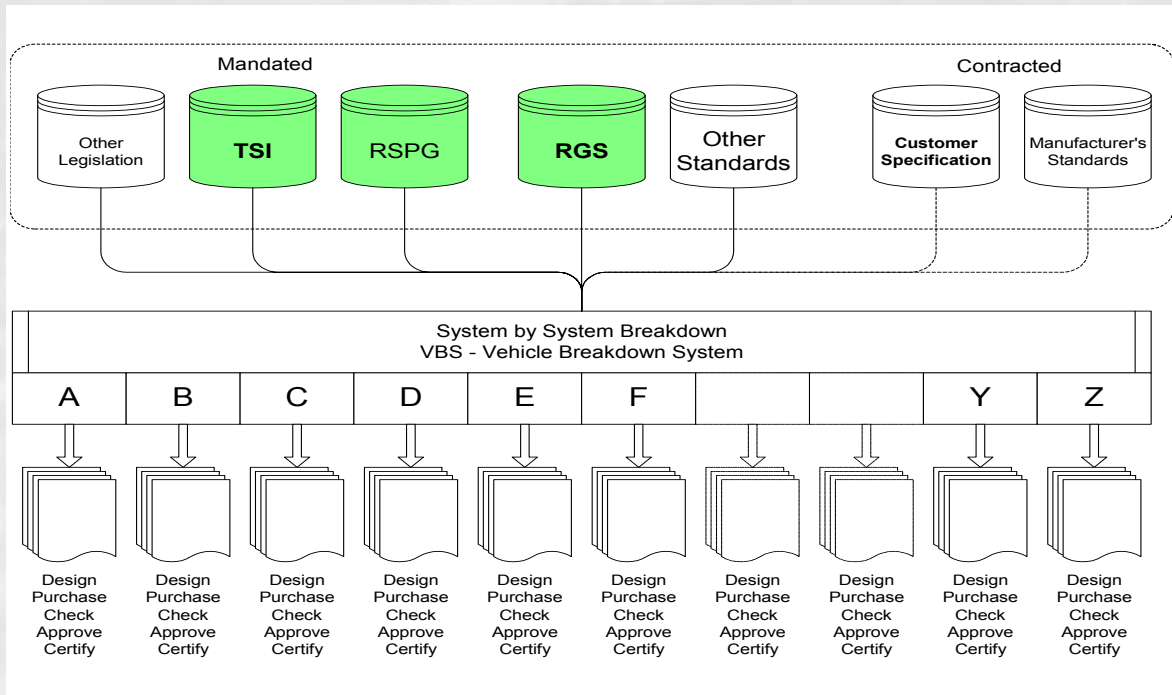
Mandated

Contracted

Other Legislation

TSI

RSPG

RGS

Other Standards

Customer Specification

Manufacturer's Standards

System by System Breakdown
VBS - Vehicle Breakdown System

| A | B | C | D | E | F | | | Y | Z |
|---|---|---|---|---|---|---|---|---|---|

Design Purchase Check Approve Certify

Design Purchase Check Approve Certify

Design Purchase Check Approve Certify

Design Purchase Check Approve Certify

Design Purchase Check Approve Certify

Design Purchase Check Approve Certify

Design Purchase Check Approve Certify

Design Purchase Check Approve Certify

Design Purchase Check Approve Certify

Design Purchase Check Approve Certify